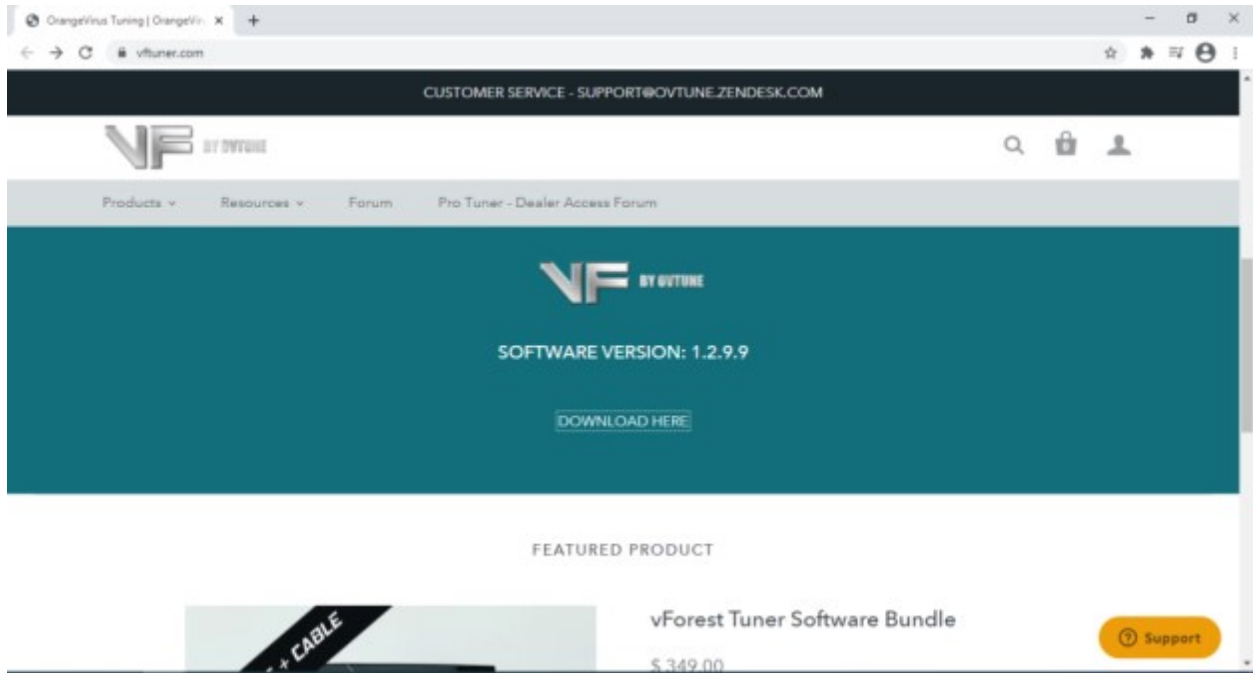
OrangeVirus Tuning | OrangeVir ×
vftuner.com

CUSTOMER SERVICE - SUPPORT@OVTUNE.ZENDESK.COM

VF BY OVTUNE

Products ˅ Resources ˅ Forum Pro Tuner - Dealer Access Forum

VF BY OVTUNE

SOFTWARE VERSION: 1.2.9.9

DOWNLOAD HERE

FEATURED PRODUCT

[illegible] + CABLE

vForest Tuner Software Bundle

$ 349.00

Support